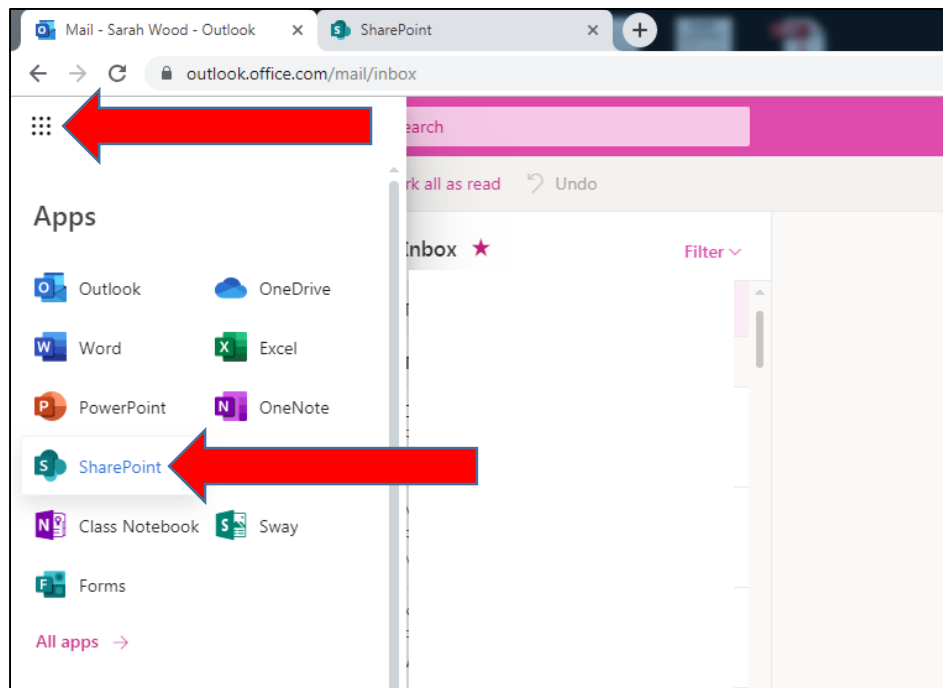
Mail - Sarah Wood - Outlook ×
SharePoint ×
outlook.office.com/mail/inbox

earch

rk all as read Undo

Apps

Inbox ★ Filter

Outlook
OneDrive
Word
Excel
PowerPoint
OneNote
SharePoint
Class Notebook
Sway
Forms

All apps →